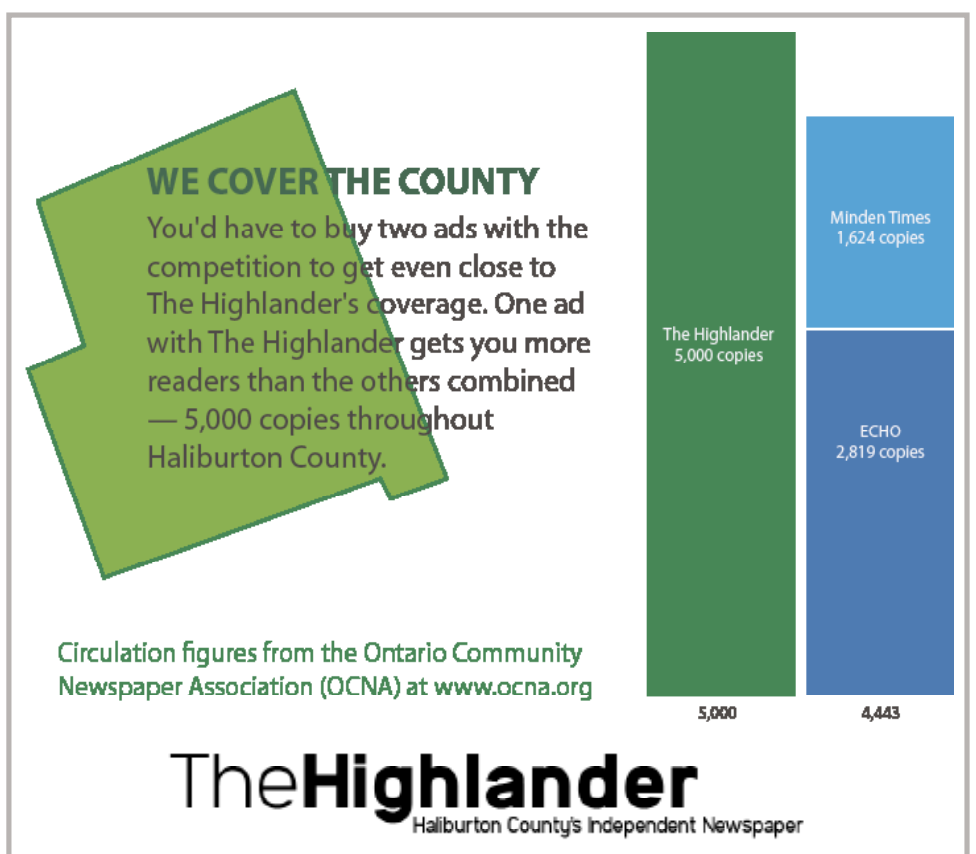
WE COVER THE COUNTY

You'd have to buy two ads with the competition to get even close to The Highlander's coverage. One ad with The Highlander gets you more readers than the others combined — 5,000 copies throughout Haliburton County.

The Highlander
5,000 copies

Minden Times
1,624 copies

ECHO
2,819 copies

5,000

4,443

Circulation figures from the Ontario Community Newspaper Association (OCNA) at www.ocna.org

TheHighlander
Haliburton County's Independent Newspaper